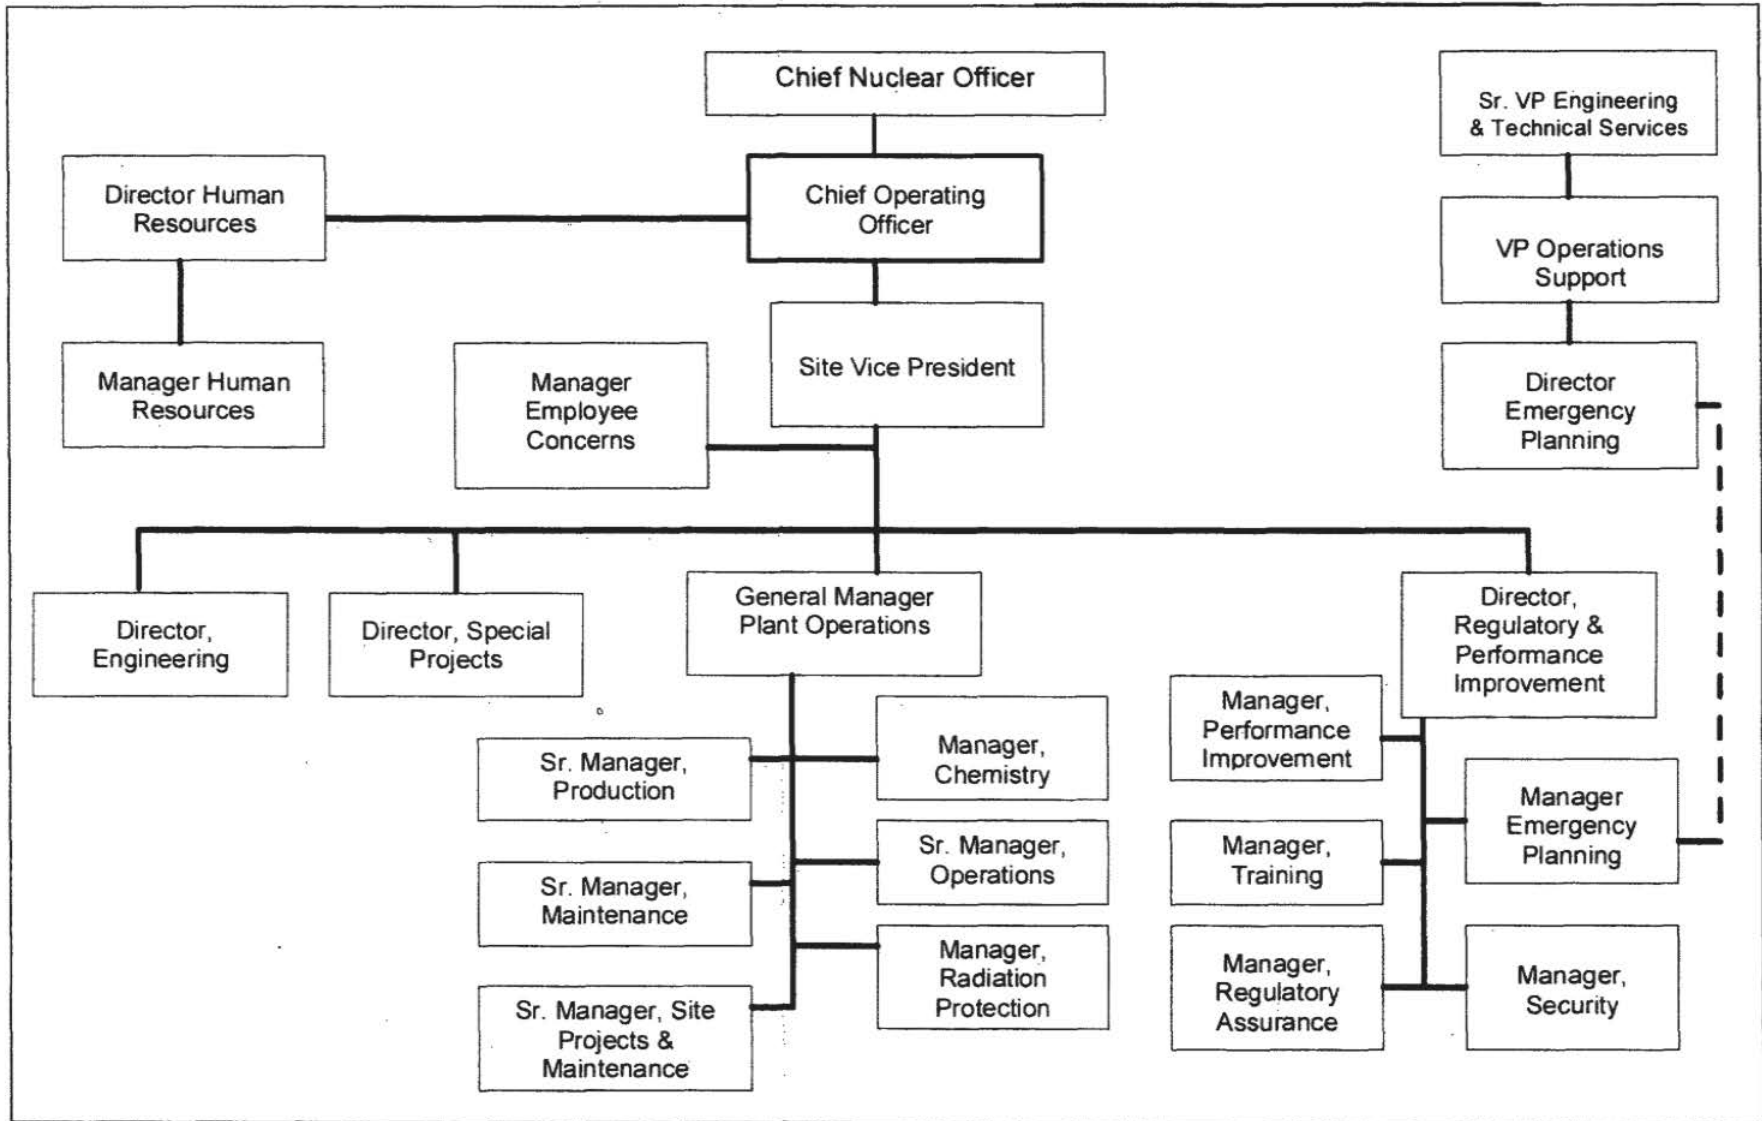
Chief Nuclear Officer

Sr. VP Engineering & Technical Services

Director Human Resources

Chief Operating Officer

VP Operations Support

Manager Human Resources

Manager Employee Concerns

Site Vice President

Director Emergency Planning

Director, Engineering

Director, Special Projects

General Manager Plant Operations

Director, Regulatory & Performance Improvement

Sr. Manager, Production

Manager, Chemistry

Manager, Performance Improvement

Manager Emergency Planning

Sr. Manager, Maintenance

Sr. Manager, Operations

Manager, Training

Sr. Manager, Site Projects & Maintenance

Manager, Radiation Protection

Manager, Regulatory Assurance

Manager, Security